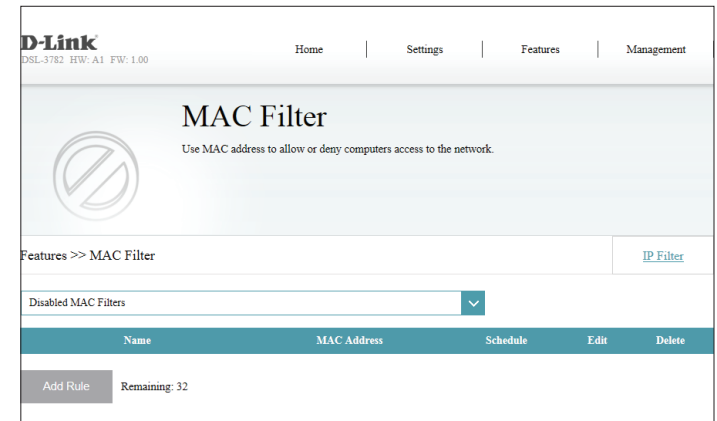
D-Link
DSL-3782 HW: A1 FW: 1.00

Home | Settings | Features | Management

MAC Filter

Use MAC address to allow or deny computers access to the network.

Features >> MAC Filter

IP Filter

Disabled MAC Filters

| Name | MAC Address | Schedule | Edit | Delete |
|---|---|---|---|---|

Add Rule Remaining: 32